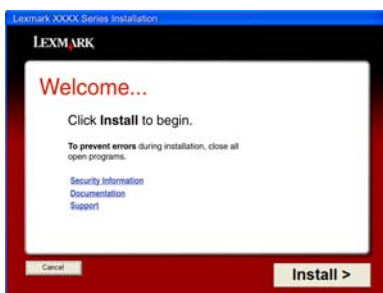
Lexmark XXXX Series Installation

LEXMARK

Welcome...

Click Install to begin.

To prevent errors during installation, close all open programs.

Security Information
Documentation
Support

Cancel

Install >